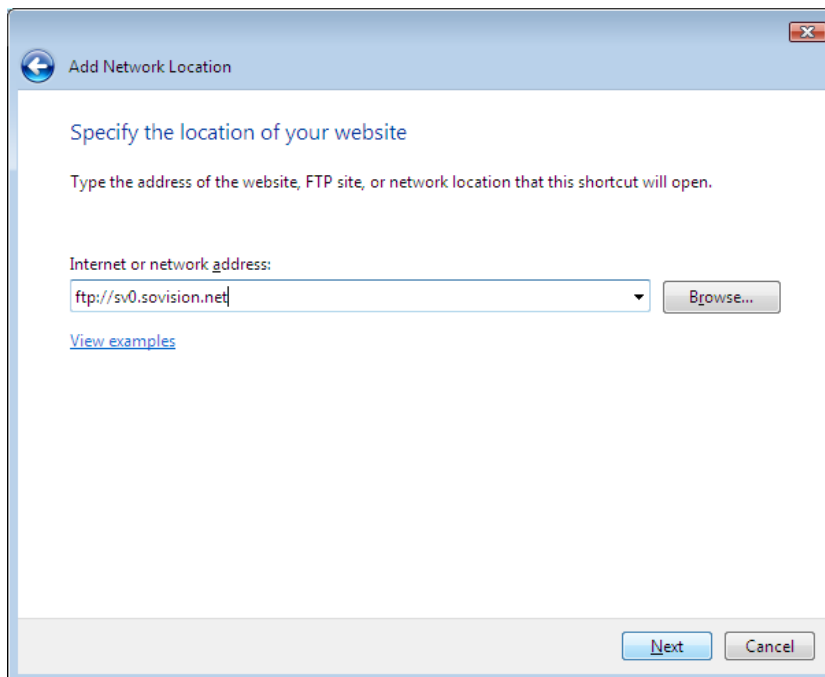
Add Network Location

Specify the location of your website

Type the address of the website, FTP site, or network location that this shortcut will open.

Internet or network address:

ftp://sv0.sovision.net

Browse...

View examples

Next

Cancel